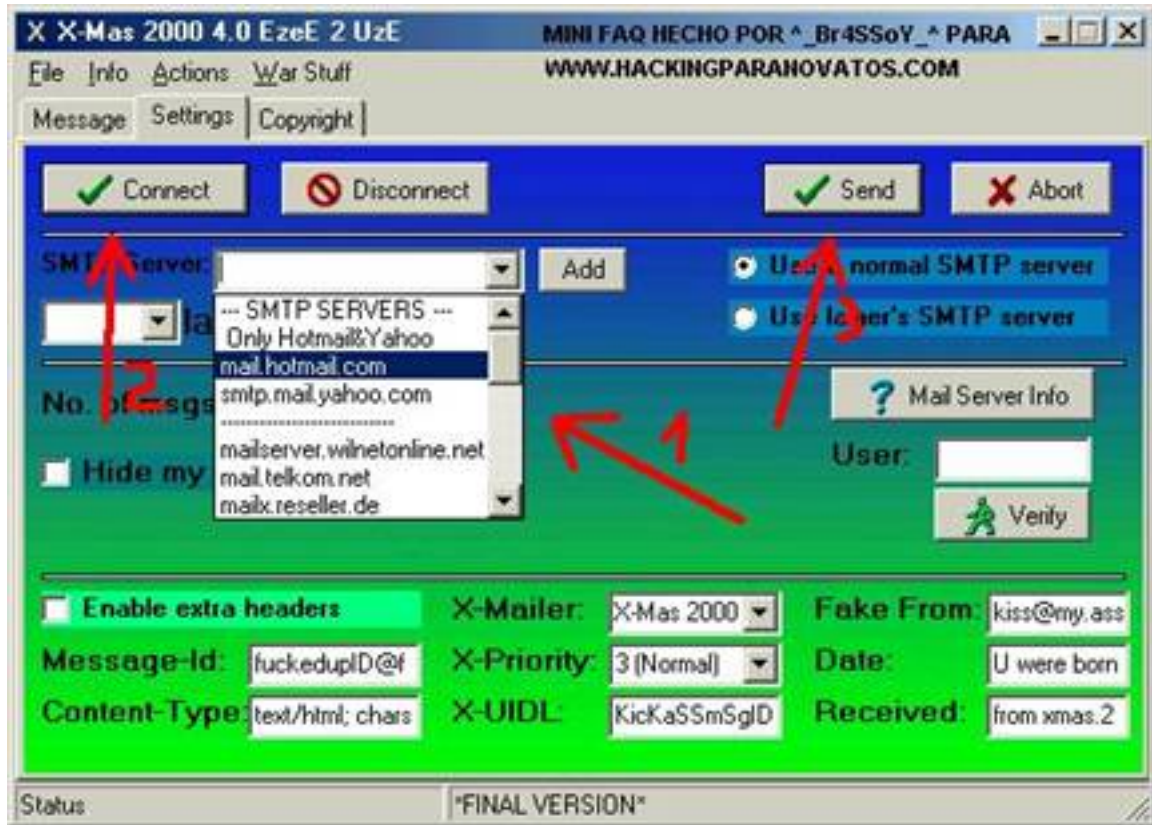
X X-Mas 2000 4.0 EzeE 2 UzE

MINI FAQ HECHO POR ^_Br4SSoY_^ PARA WWW.HACKINGPARANOVATOS.COM

File Info Actions War Stuff

Message Settings Copyright

Connect Disconnect Send Abort

SMT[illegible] Server: Add

Us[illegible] normal SMTP server

Us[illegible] la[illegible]er's SMTP server

--- SMTP SERVERS ---
Only Hotmail&Yahoo
mail.hotmail.com
smtp.mail.yahoo.com
---------------------
mailserver.wilnetonline.net
mail.telkom.net
mailx.reseller.de

la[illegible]

No. o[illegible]sgs

Hide my

2

1

3

Mail Server Info

User:

Verify

Enable extra headers

X-Mailer: X-Mas 2000

Fake From: kiss@my.ass

Message-Id: fuckedupID@f

X-Priority: 3 (Normal)

Date: U were born

Content-Type: text/html; chars

X-UIDL: KicKaSSmSgID

Received: from xmas.2

Status

*FINAL VERSION*